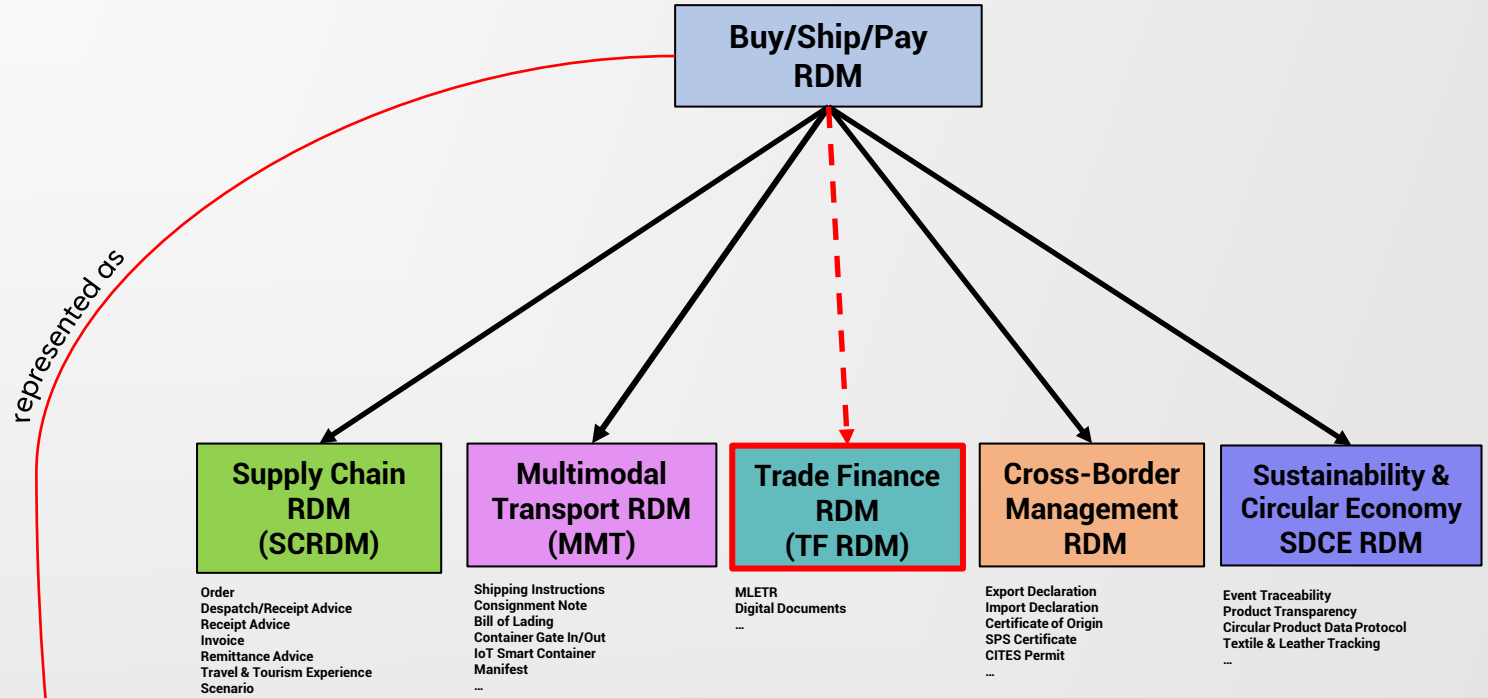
Buy/Ship/Pay RDM

represented as

Supply Chain RDM (SCRDM)

Order
Despatch/Receipt Advice
Receipt Advice
Invoice
Remittance Advice
Travel & Tourism Experience
Scenario

Multimodal Transport RDM (MMT)

Shipping Instructions
Consignment Note
Bill of Lading
Container Gate In/Out
IoT Smart Container
Manifest
…

Trade Finance RDM (TF RDM)

MLETR
Digital Documents
…

Cross-Border Management RDM

Export Declaration
Import Declaration
Certificate of Origin
SPS Certificate
CITES Permit
…

Sustainability & Circular Economy SDCE RDM

Event Traceability
Product Transparency
Circular Product Data Protocol
Textile & Leather Tracking
…